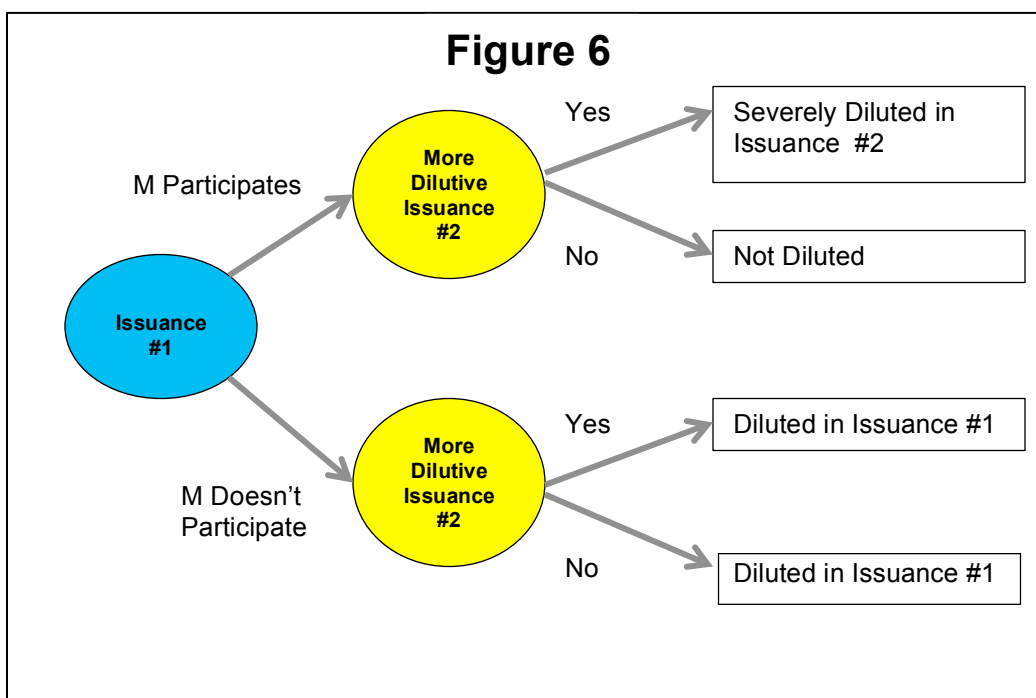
Figure 6

Issuance #1

M Participates

More Dilutive Issuance #2

Yes

Severely Diluted in Issuance #2

No

Not Diluted

M Doesn't Participate

More Dilutive Issuance #2

Yes

Diluted in Issuance #1

No

Diluted in Issuance #1